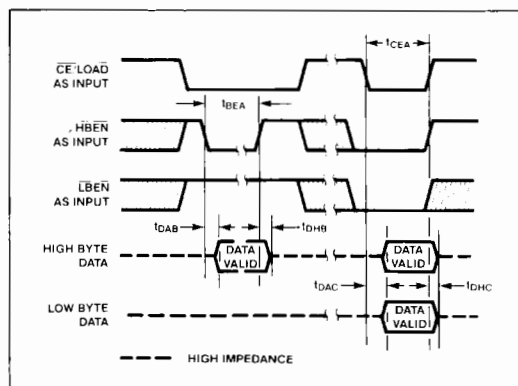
$t_{CEA}$

$\overline{CE}$/LOAD AS INPUT

$t_{BEA}$

$\overline{HBEN}$ AS INPUT

$\overline{LBEN}$ AS INPUT

$t_{DAB}$

$t_{DHB}$

HIGH BYTE DATA

DATA VALID

DATA VALID

$t_{DAC}$

$t_{DHC}$

LOW BYTE DATA

DATA VALID

HIGH IMPEDANCE